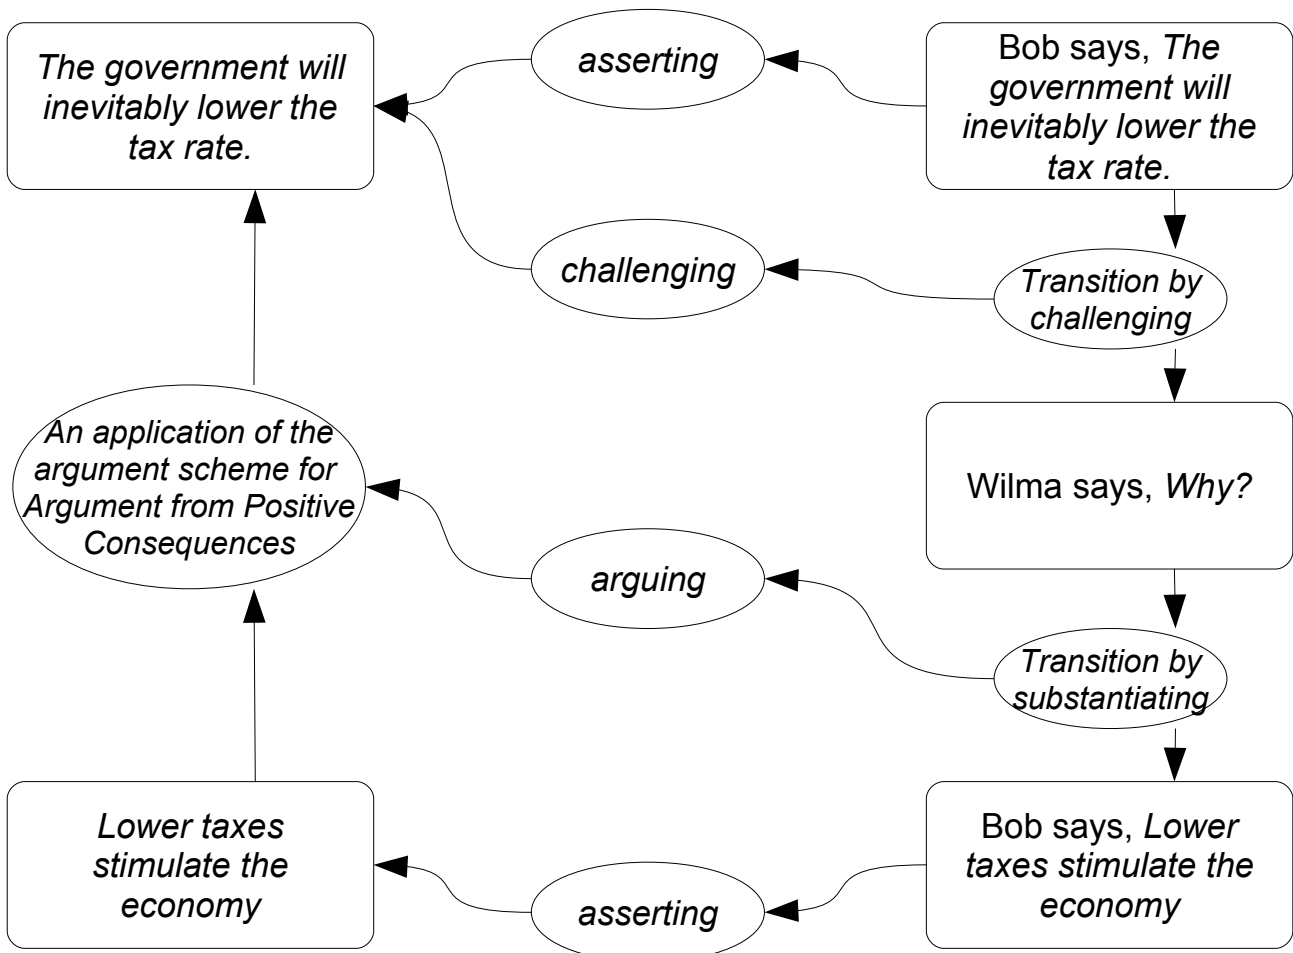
The government will inevitably lower the tax rate.

asserting

Bob says, The government will inevitably lower the tax rate.

challenging

Transition by challenging

Wilma says, Why?

An application of the argument scheme for Argument from Positive Consequences

arguing

Transition by substantiating

Lower taxes stimulate the economy

asserting

Bob says, Lower taxes stimulate the economy